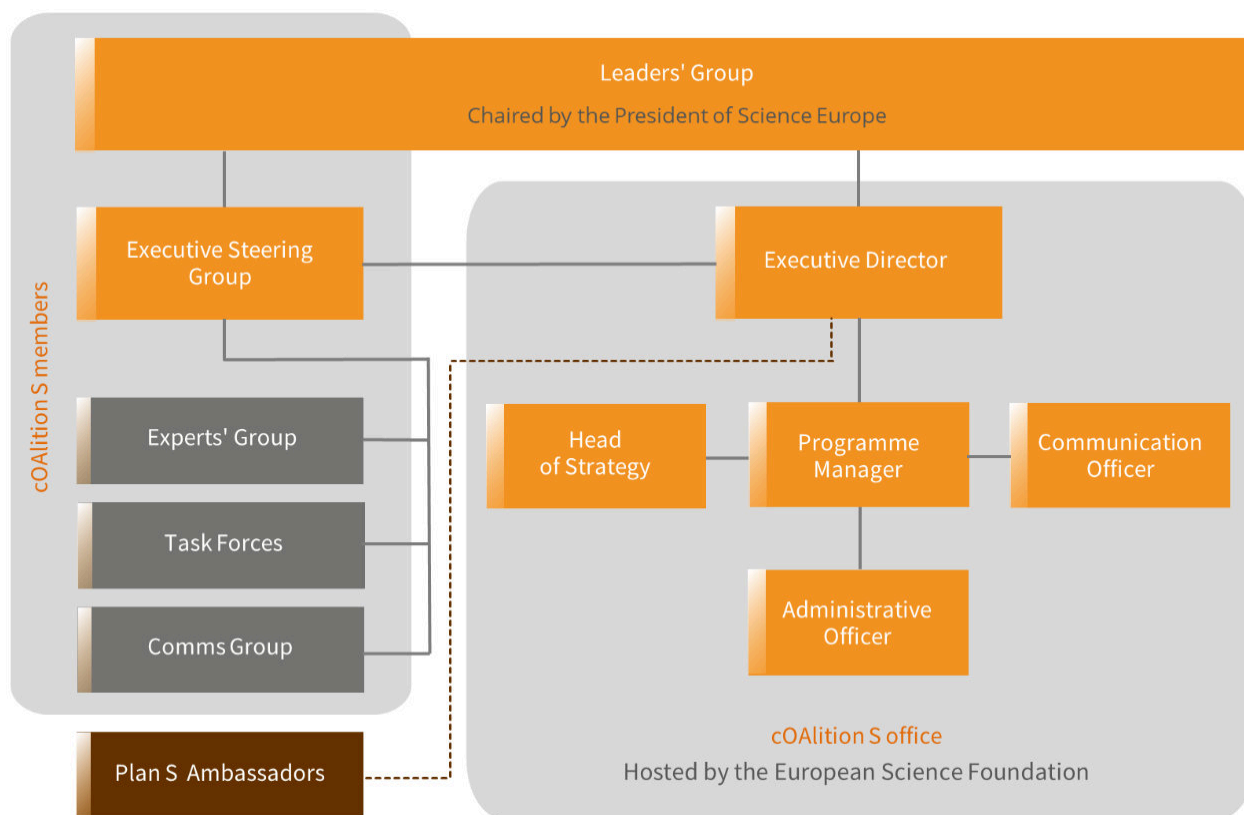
Leaders' Group

Chaired by the President of Science Europe

cOAlition S members

Executive Steering Group

Executive Director

Experts' Group

Task Forces

Comms Group

Head of Strategy

Programme Manager

Communication Officer

Administrative Officer

cOAlition S office

Hosted by the European Science Foundation

Plan S Ambassadors